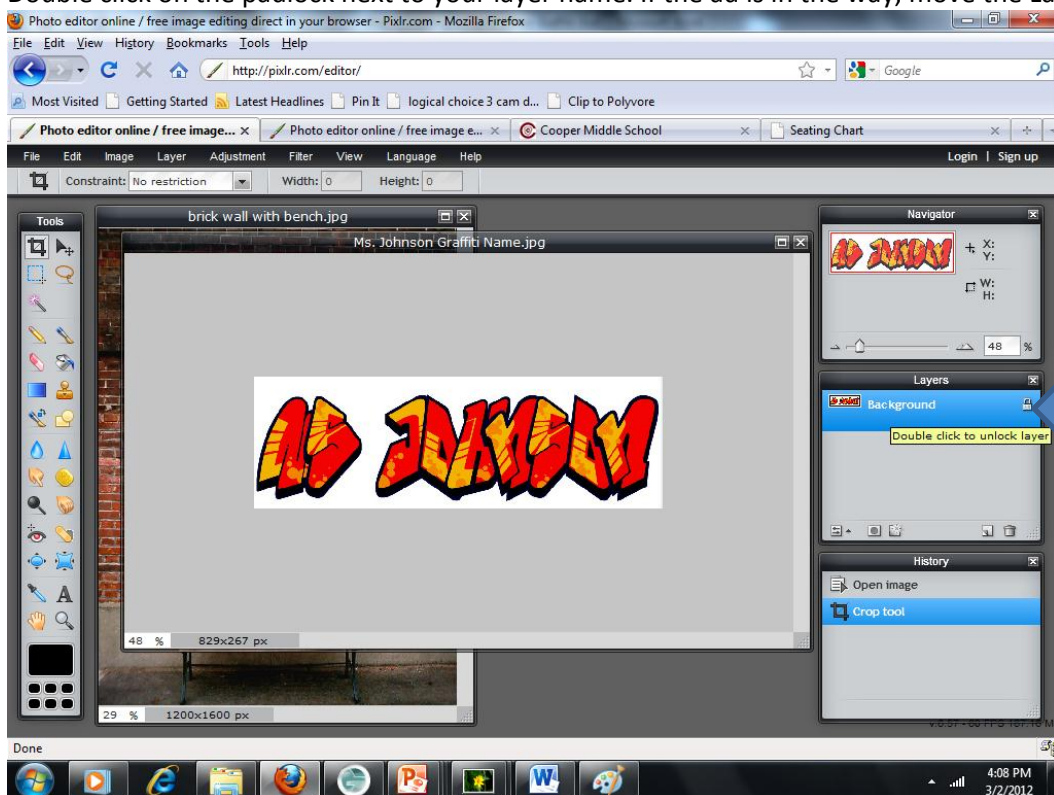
Double click on the padlock next to your layer name. If the ad is in the way, move the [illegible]

Photo editor online / free image editing direct in your browser - Pixlr.com - Mozilla Firefox

File Edit View History Bookmarks Tools Help

http://pixlr.com/editor/

Google

Most Visited Getting Started Latest Headlines Pin It logical choice 3 cam d... Clip to Polyvore

Photo editor online / free image... × Photo editor online / free image e... × Cooper Middle School × Seating Chart ×

File Edit Image Layer Adjustment Filter View Language Help Login | Sign up

Constraint: No restriction Width: 0 Height: 0

Tools

brick wall with bench.jpg

Ms. Johnson Graffiti Name.jpg

48 % 829x267 px

29 % 1200x1600 px

Navigator

X: Y:

W: H:

48 %

Layers

Background

Double click to unlock layer

History

Open image

Crop tool

Done

4:08 PM
3/2/2012